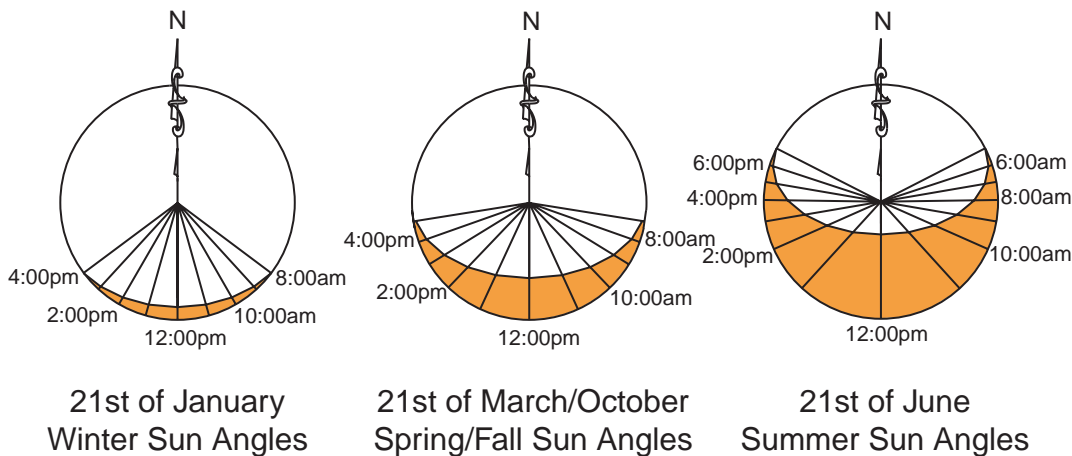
N

4:00pm
8:00am
2:00pm
10:00am
12:00pm

21st of January
Winter Sun Angles

N

4:00pm
8:00am
2:00pm
10:00am
12:00pm

21st of March/October
Spring/Fall Sun Angles

N

6:00pm
6:00am
4:00pm
8:00am
2:00pm
10:00am
12:00pm

21st of June
Summer Sun Angles